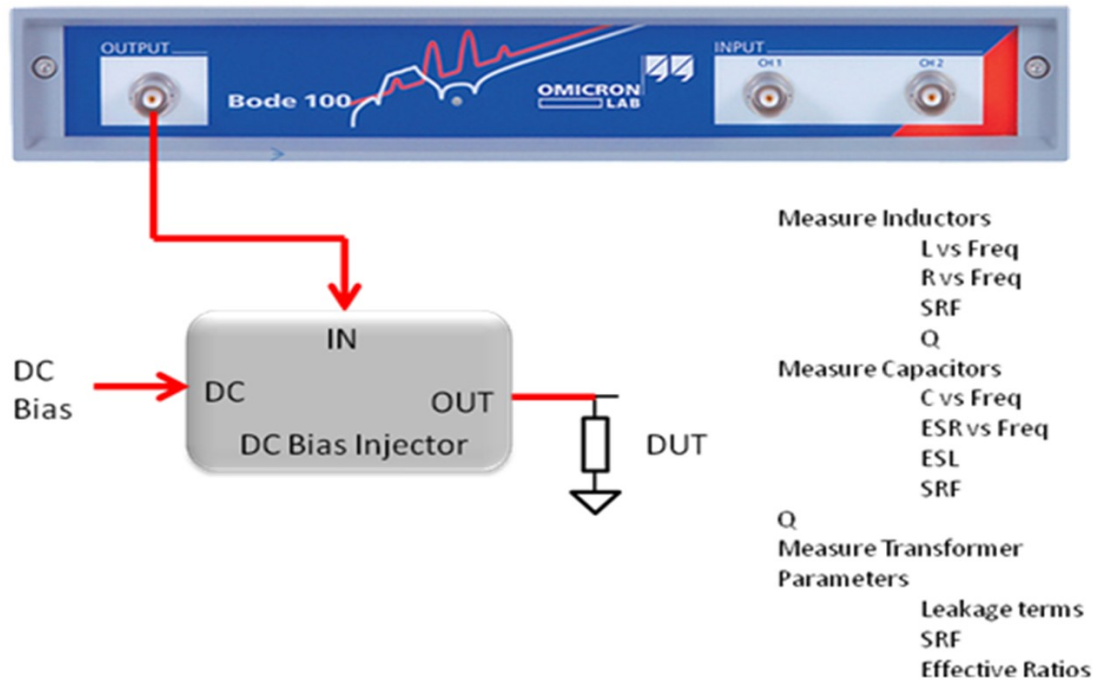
OUTPUT

Bode 100

OMICRON LAB

INPUT

CH 1

CH 2

IN

DC Bias

DC

OUT

DC Bias Injector

DUT

Measure Inductors
L vs Freq
R vs Freq
SRF
Q
Measure Capacitors
C vs Freq
ESR vs Freq
ESL
SRF
Q
Measure Transformer Parameters
Leakage terms
SRF
Effective Ratios